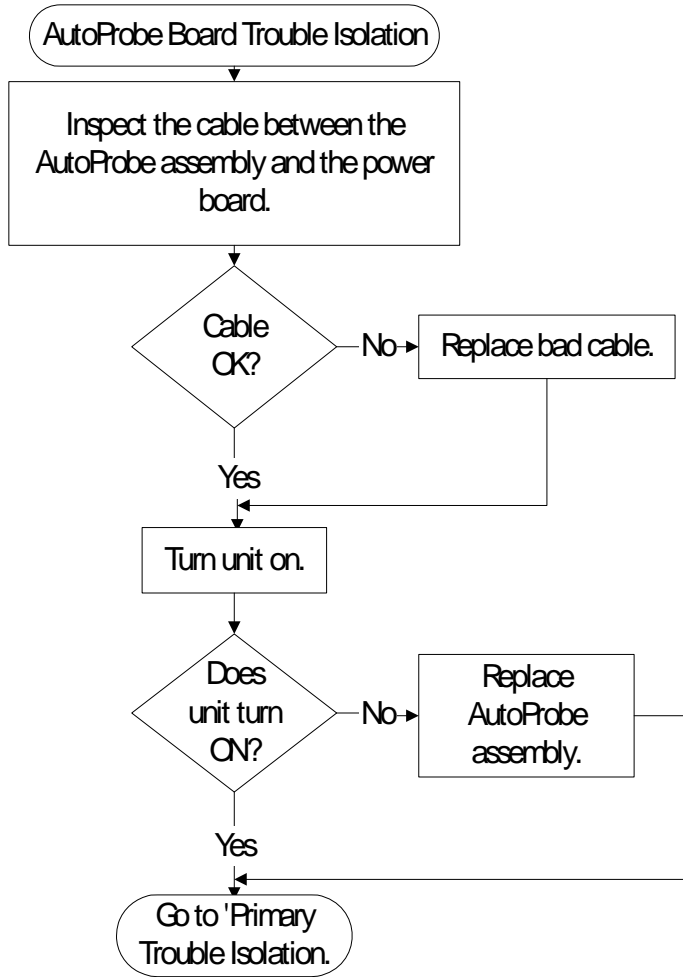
AutoProbe Board Trouble Isolation

Inspect the cable between the AutoProbe assembly and the power board.

Cable OK?

No

Replace bad cable.

Yes

Turn unit on.

Does unit turn ON?

No

Replace AutoProbe assembly.

Yes

Go to 'Primary Trouble Isolation.